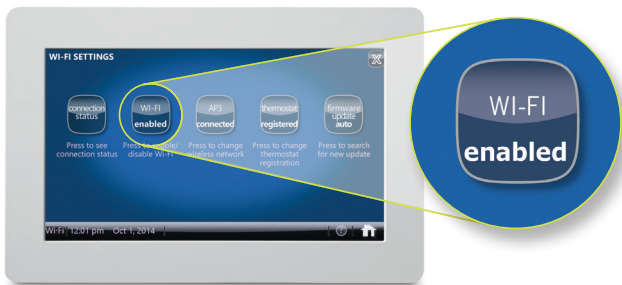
WI-FI SETTINGS

connection status

Press to see connection status

WI-FI enabled

Press to enable/ disable Wi-Fi

AP3 connected

Press to change wireless network

thermostat registered

Press to change thermostat registration

firmware update auto

Press to search for new update

WiFi 12:01 pm Oct 1, 2014

WI-FI enabled